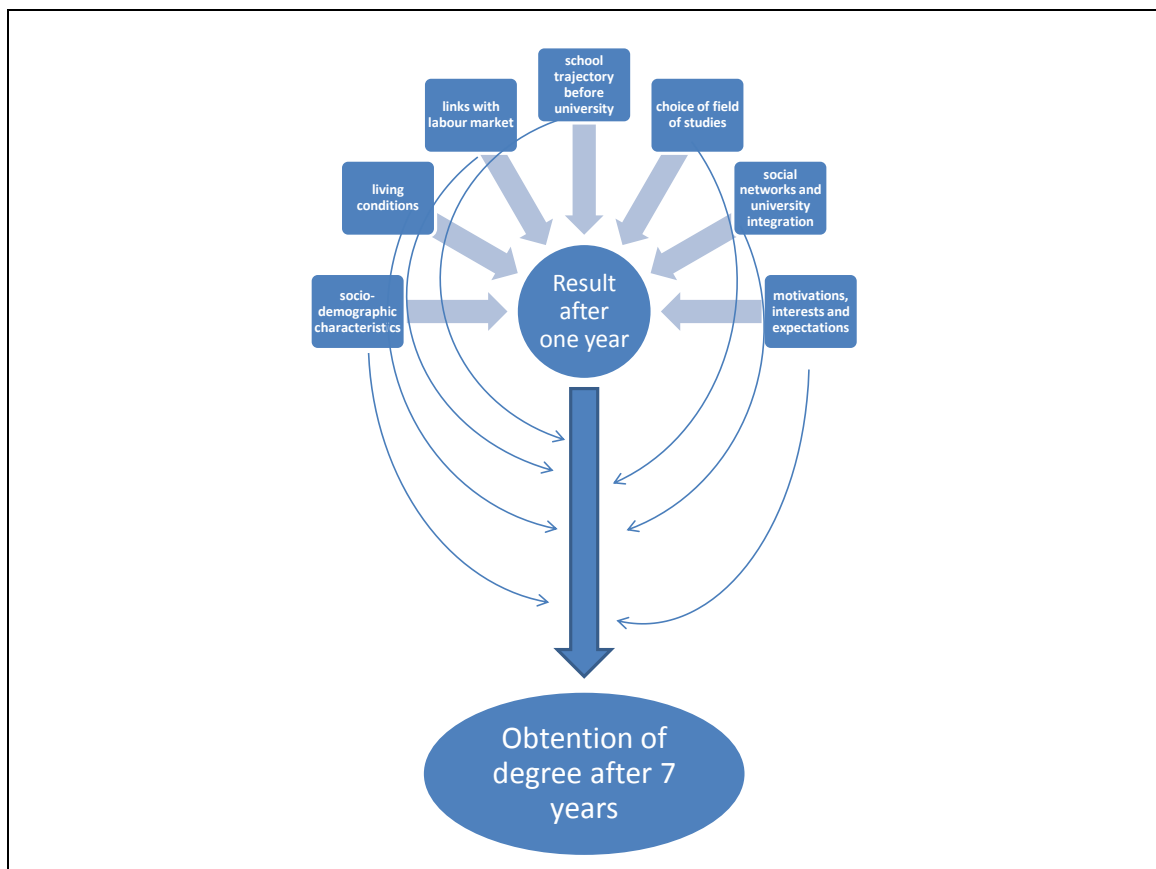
school trajectory before university

links with labour market

choice of field of studies

living conditions

social networks and university integration

socio-demographic characteristics

Result after one year

motivations, interests and expectations

Obtention of degree after 7 years